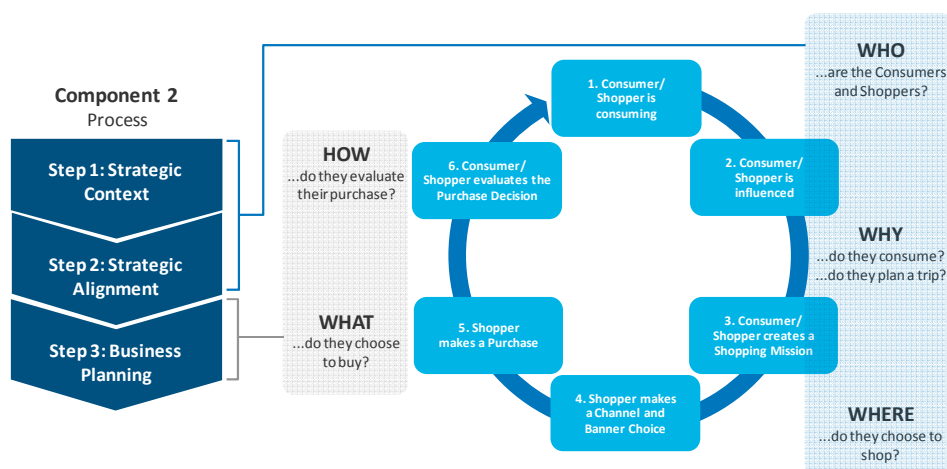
Component 2
Process

Step 1: Strategic Context

Step 2: Strategic Alignment

Step 3: Business Planning

HOW
...do they evaluate their purchase?

WHAT
...do they choose to buy?

1. Consumer/ Shopper is consuming

2. Consumer/ Shopper is influenced

3. Consumer/ Shopper creates a Shopping Mission

4. Shopper makes a Channel and Banner Choice

5. Shopper makes a Purchase

6. Consumer/ Shopper evaluates the Purchase Decision

WHO
...are the Consumers and Shoppers?

WHY
...do they consume?
...do they plan a trip?

WHERE
...do they choose to shop?